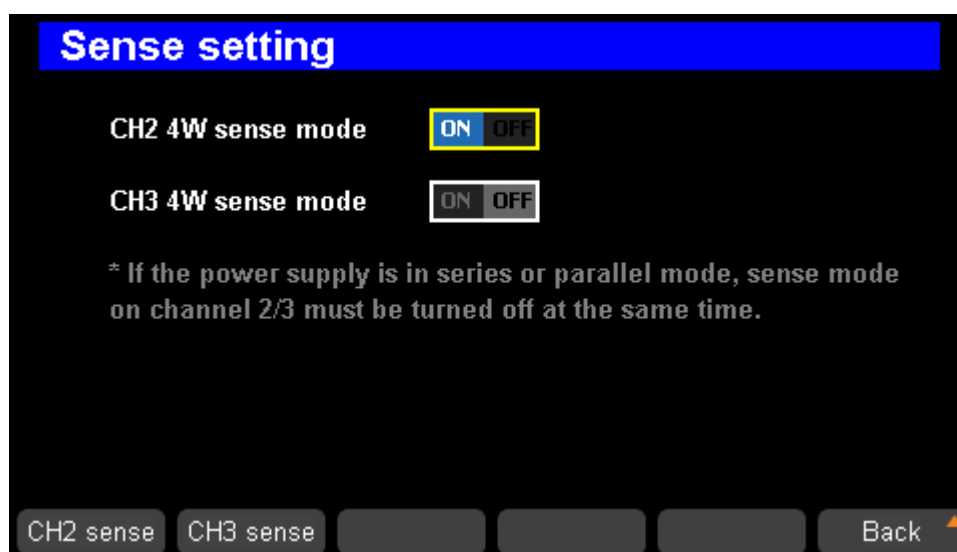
Sense setting

CH2 4W sense mode ON OFF

CH3 4W sense mode ON OFF

* If the power supply is in series or parallel mode, sense mode on channel 2/3 must be turned off at the same time.

CH2 sense CH3 sense Back